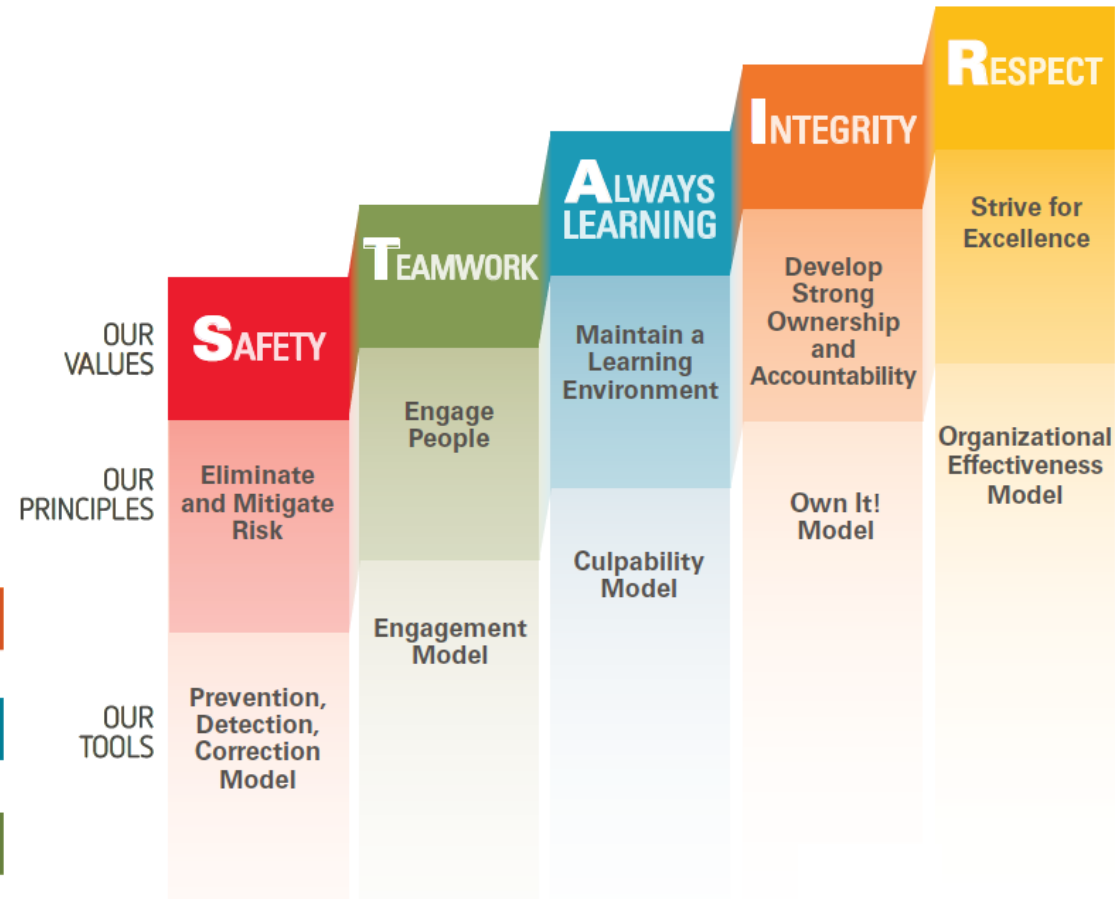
OUR VALUES

OUR PRINCIPLES

OUR TOOLS

SAFETY

Eliminate and Mitigate Risk

Prevention, Detection, Correction Model

TEAMWORK

Engage People

Engagement Model

ALWAYS LEARNING

Maintain a Learning Environment

Culpability Model

INTEGRITY

Develop Strong Ownership and Accountability

Own It! Model

RESPECT

Strive for Excellence

Organizational Effectiveness Model